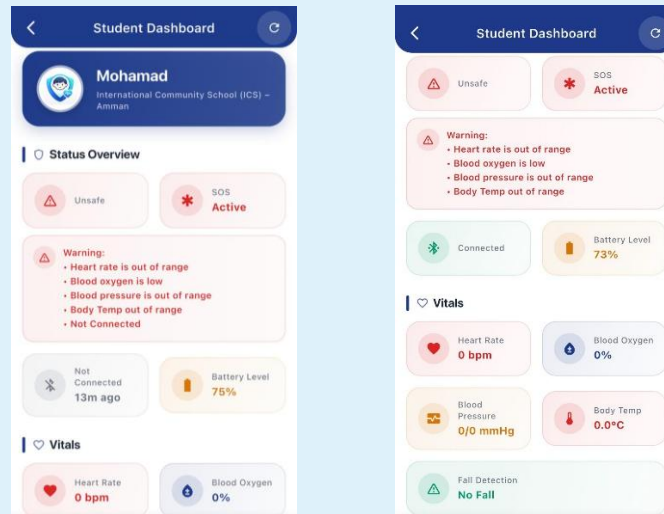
Student Dashboard

Mohamad
International Community School (ICS) – Amman

Status Overview

Unsafe

SOS
Active

Warning:
• Heart rate is out of range
• Blood oxygen is low
• Blood pressure is out of range
• Body Temp out of range
• Not Connected

Not Connected
13m ago

Battery Level
75%

Vitals

Heart Rate
0 bpm

Blood Oxygen
0%

Student Dashboard

Unsafe

SOS
Active

Warning:
• Heart rate is out of range
• Blood oxygen is low
• Blood pressure is out of range
• Body Temp out of range

Connected

Battery Level
73%

Vitals

Heart Rate
0 bpm

Blood Oxygen
0%

Blood Pressure
0/0 mmHg

Body Temp
0.0°C

Fall Detection
No Fall